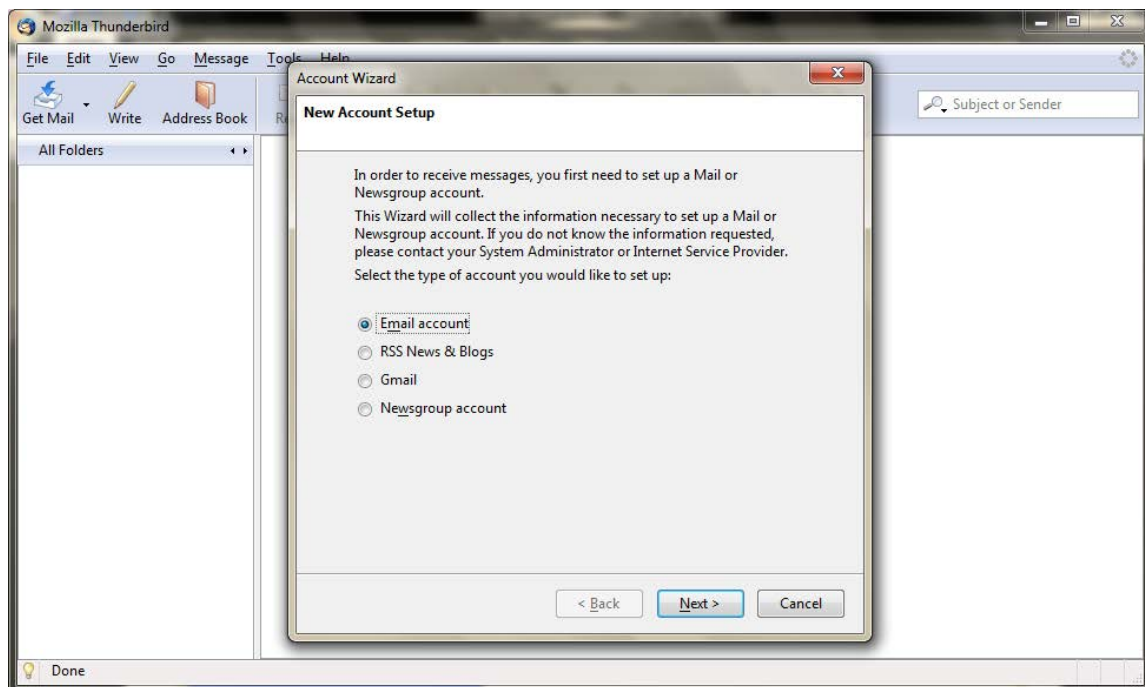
Mozilla Thunderbird

File Edit View Go Message Tools Help

Get Mail Write Address Book R

Subject or Sender

All Folders

Account Wizard

New Account Setup

In order to receive messages, you first need to set up a Mail or Newsgroup account.

This Wizard will collect the information necessary to set up a Mail or Newsgroup account. If you do not know the information requested, please contact your System Administrator or Internet Service Provider.

Select the type of account you would like to set up:

Email account

RSS News & Blogs

Gmail

Newsgroup account

< Back Next > Cancel

Done